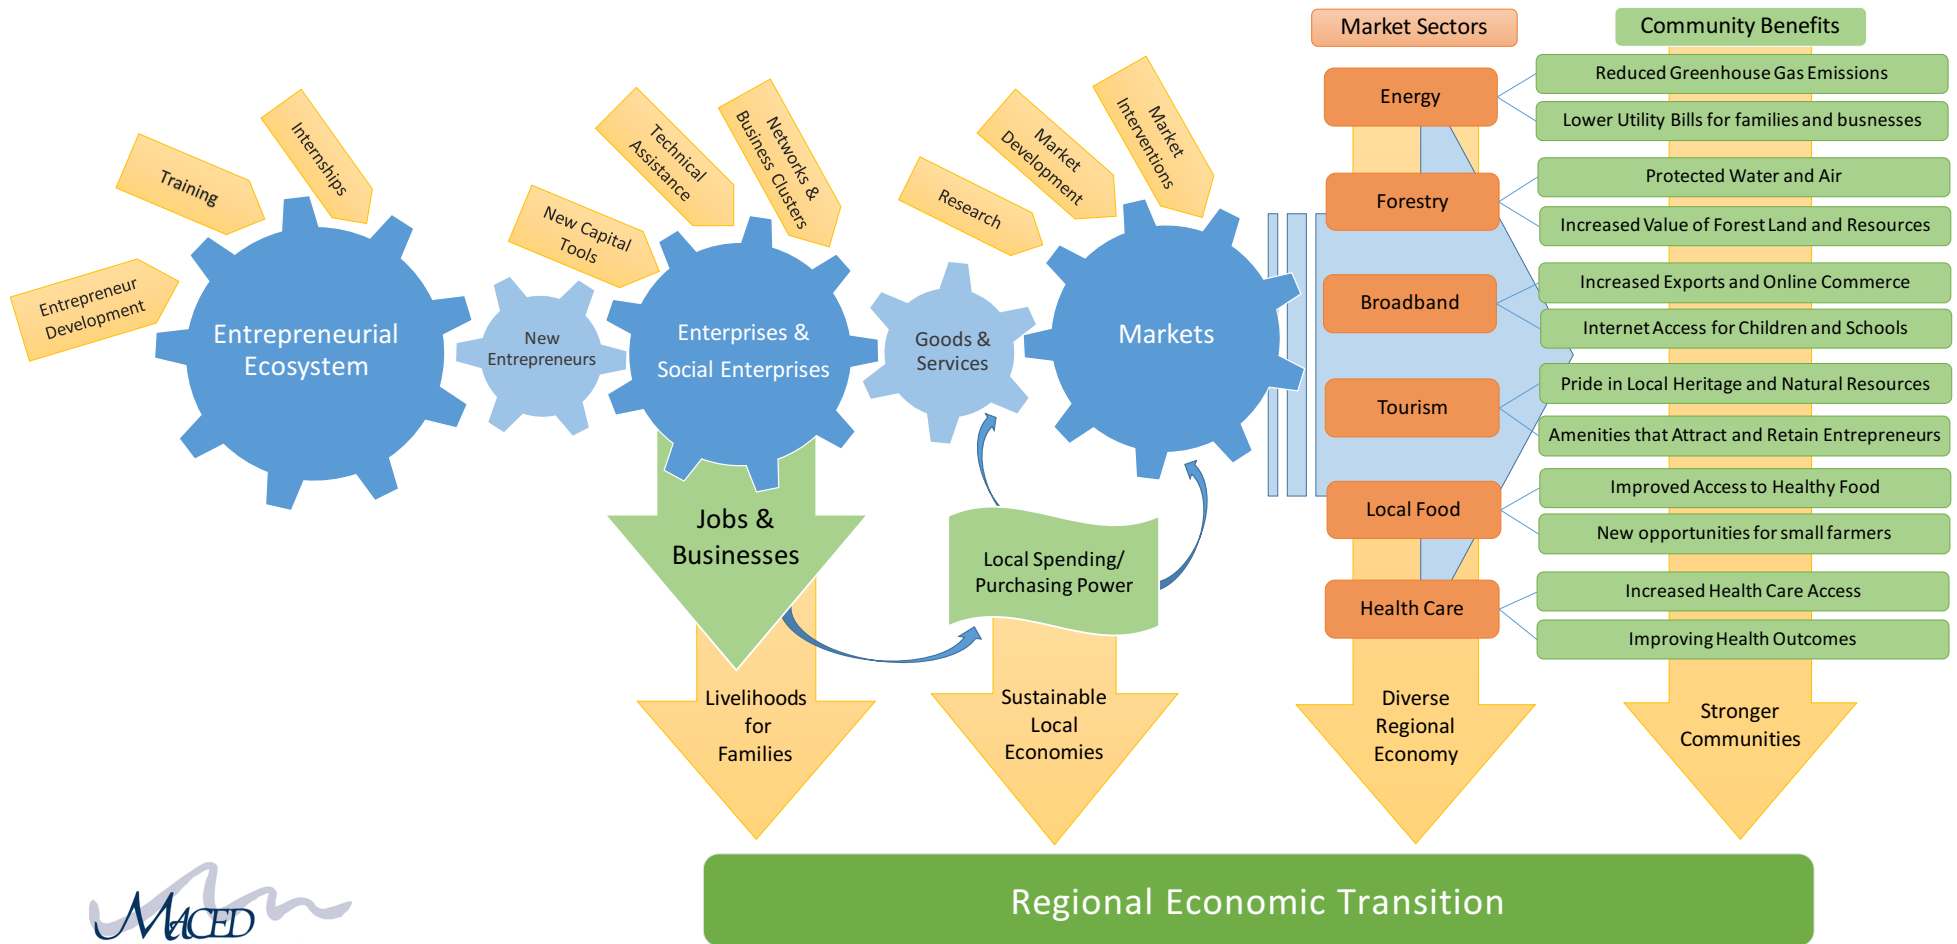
Market Sectors

Community Benefits

Entrepreneur Development

Training

Internships

Entrepreneurial Ecosystem

New Entrepreneurs

New Capital Tools

Technical Assistance

Networks & Business Clusters

Enterprises & Social Enterprises

Goods & Services

Research

Market Development

Market Interventions

Markets

Energy

Forestry

Broadband

Tourism

Local Food

Health Care

Reduced Greenhouse Gas Emissions

Lower Utility Bills for families and busnesses

Protected Water and Air

Increased Value of Forest Land and Resources

Increased Exports and Online Commerce

Internet Access for Children and Schools

Pride in Local Heritage and Natural Resources

Amenities that Attract and Retain Entrepreneurs

Improved Access to Healthy Food

New opportunities for small farmers

Increased Health Care Access

Improving Health Outcomes

Jobs & Businesses

Local Spending/ Purchasing Power

Livelihoods for Families

Sustainable Local Economies

Diverse Regional Economy

Stronger Communities

Regional Economic Transition

MACED